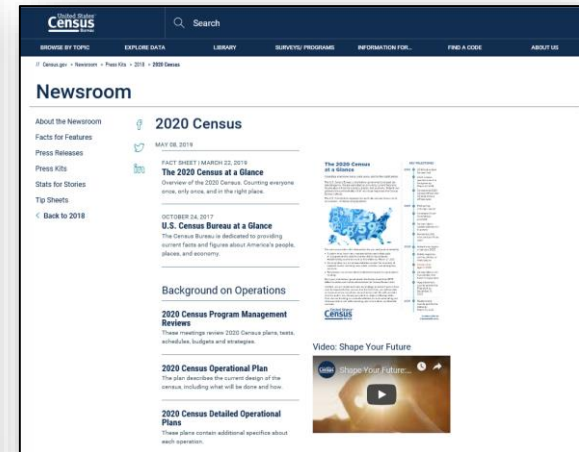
United States Census Bureau

Search

BROWSE BY TOPIC EXPLORE DATA LIBRARY SURVEYS/ PROGRAMS INFORMATION FOR... FIND A CODE ABOUT US

Census.gov > Newsroom > Press Kits > 2018 > 2020 Census

Newsroom

About the Newsroom
Facts for Features
Press Releases
Press Kits
Stats for Stories
Tip Sheets
< Back to 2018

2020 Census

MAY 08, 2018

FACT SHEET | MARCH 22, 2018
The 2020 Census at a Glance
Overview of the 2020 Census. Counting everyone once, only once, and in the right place.

OCTOBER 24, 2017
U.S. Census Bureau at a Glance
The Census Bureau is dedicated to providing current facts and figures about America's people, places, and economy.

The 2020 Census at a Glance

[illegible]

Census

Background on Operations

2020 Census Program Management Reviews
These meetings review 2020 Census plans, tests, schedules, budgets and strategies.

2020 Census Operational Plan
The plan describes the current design of the census, including what will be done and how.

2020 Census Detailed Operational Plans
These plans contain additional specifics about each operation.

Video: Shape Your Future

Shape Your Future...